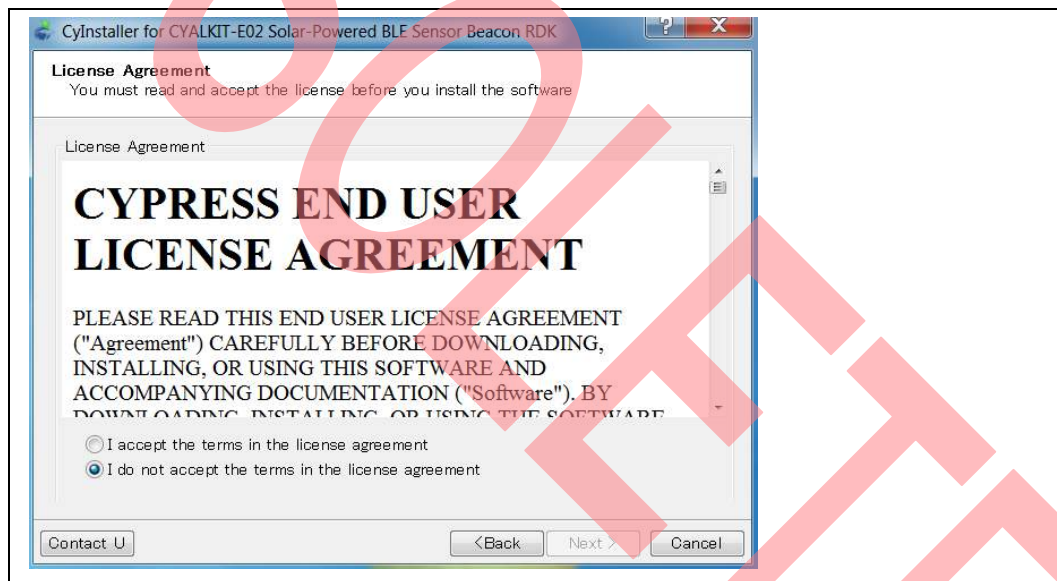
CyInstaller for CYALKIT-E02 Solar-Powered BLE Sensor Beacon RDK

License Agreement
You must read and accept the license before you install the software

License Agreement

CYPRESS END USER LICENSE AGREEMENT

PLEASE READ THIS END USER LICENSE AGREEMENT ("Agreement") CAREFULLY BEFORE DOWNLOADING, INSTALLING, OR USING THIS SOFTWARE AND ACCOMPANYING DOCUMENTATION ("Software"). BY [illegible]

I accept the terms in the license agreement
I do not accept the terms in the license agreement

Contact U
<Back
Next >
Cancel